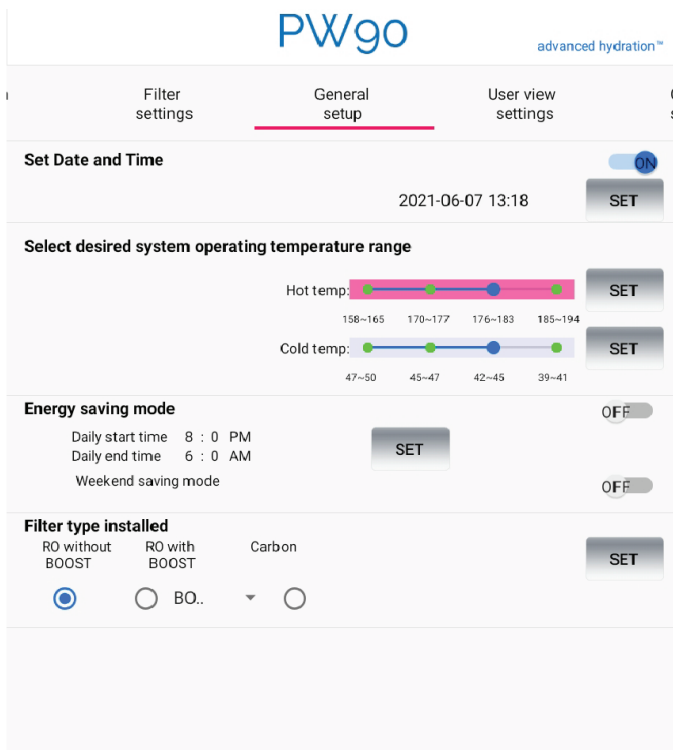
PWgo

advanced hydration™

Filter settings

General setup

User view settings

Set Date and Time

ON

2021-06-07 13:18

SET

Select desired system operating temperature range

Hot temp:

SET

158~165 170~177 176~183 185~194

Cold temp:

SET

47~50 45~47 42~45 39~41

Energy saving mode

OFF

Daily start time 8 : 0 PM

Daily end time 6 : 0 AM

SET

Weekend saving mode

OFF

Filter type installed

RO without BOOST

RO with BOOST

Carbon

SET

BO..